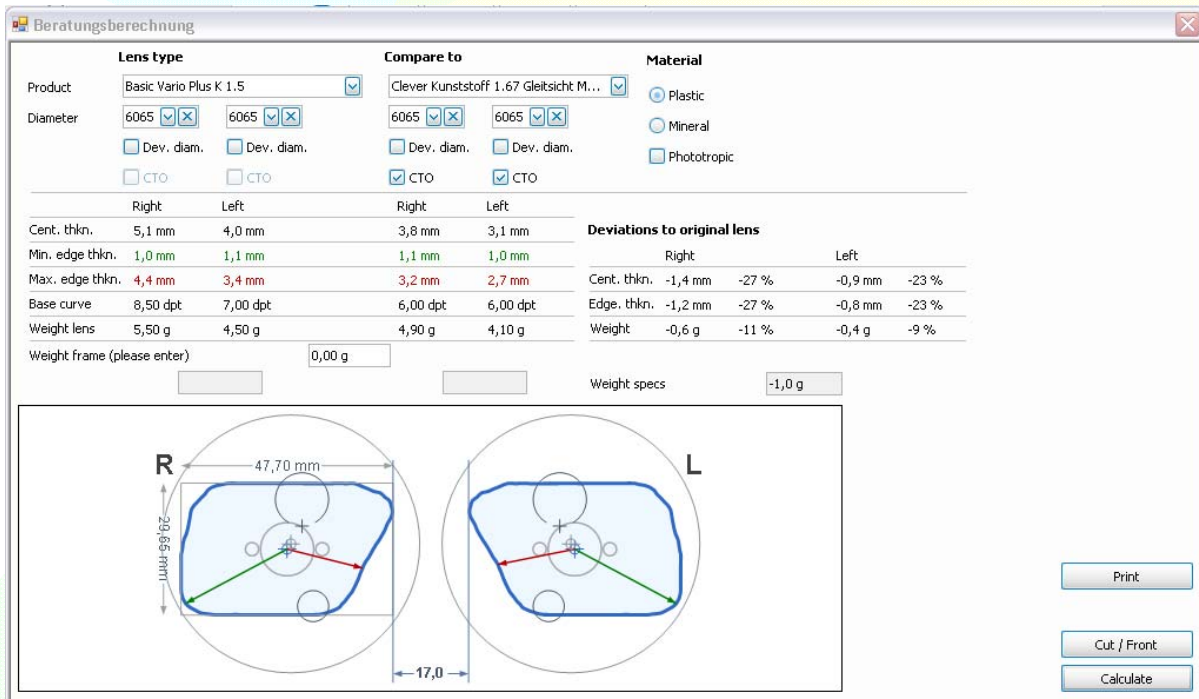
Beratungsberechnung

Lens type

Compare to

Material

Product Basic Vario Plus K 1.5

Clever Kunststoff 1.67 Gleitsicht M...

Plastic

Diameter 6065 6065

6065 6065

Mineral

Dev. diam. Dev. diam.

Dev. diam. Dev. diam.

Phototropic

CTO CTO

CTO CTO

| | Right | Left | Right | Left |
|---|---|---|---|---|
| Cent. thkn. | 5,1 mm | 4,0 mm | 3,8 mm | 3,1 mm |
| Min. edge thkn. | 1,0 mm | 1,1 mm | 1,1 mm | 1,0 mm |
| Max. edge thkn. | 4,4 mm | 3,4 mm | 3,2 mm | 2,7 mm |
| Base curve | 8,50 dpt | 7,00 dpt | 6,00 dpt | 6,00 dpt |
| Weight lens | 5,50 g | 4,50 g | 4,90 g | 4,10 g |

Weight frame (please enter) 0,00 g

Deviations to original lens

| | Right | | Left | |
|---|---|---|---|---|
| Cent. thkn. | -1,4 mm | -27 % | -0,9 mm | -23 % |
| Edge. thkn. | -1,2 mm | -27 % | -0,8 mm | -23 % |
| Weight | -0,6 g | -11 % | -0,4 g | -9 % |

Weight specs -1,0 g

R

47,70 mm

29,65 mm

L

17,0

Print

Cut / Front

Calculate